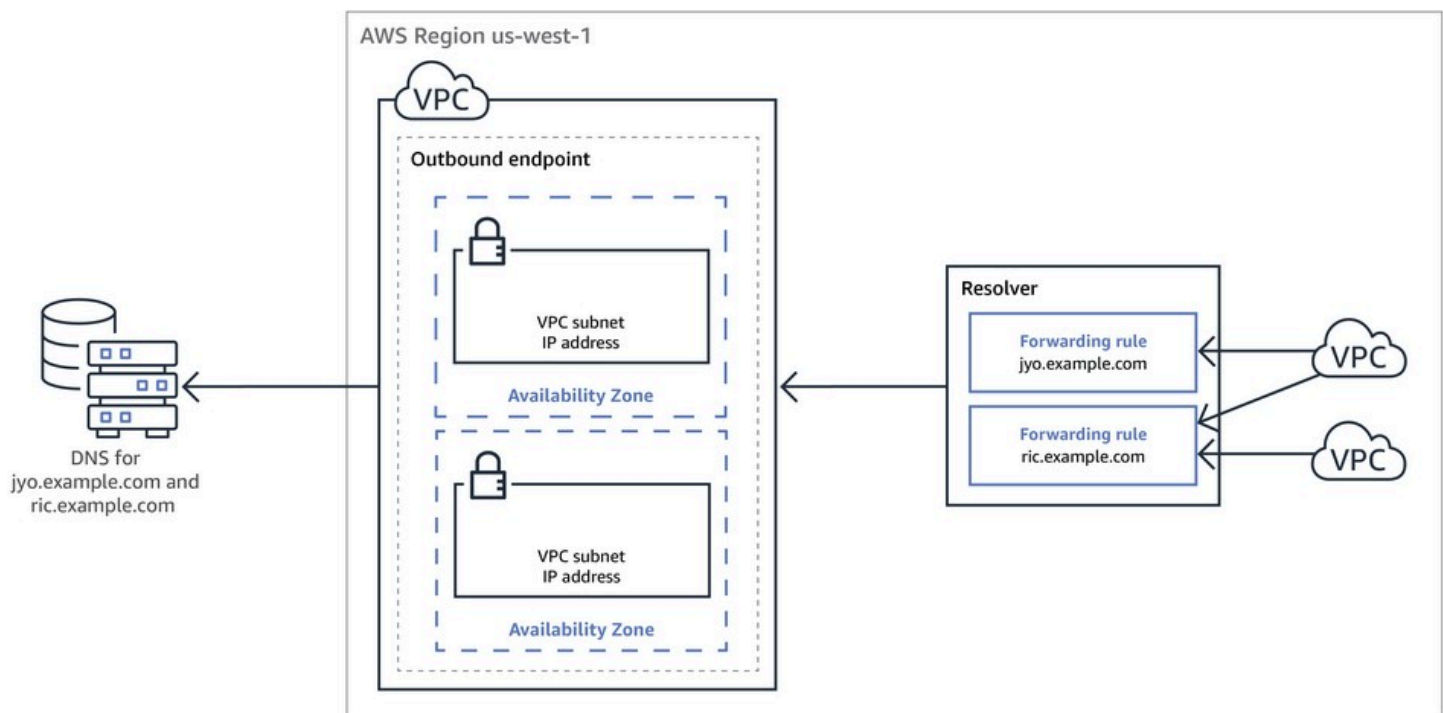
AWS Region us-west-1

VPC

Outbound endpoint

VPC subnet
IP address

Availability Zone

VPC subnet
IP address

Availability Zone

DNS for
jyo.example.com and
ric.example.com

Resolver

Forwarding rule
jyo.example.com

Forwarding rule
ric.example.com

VPC

VPC